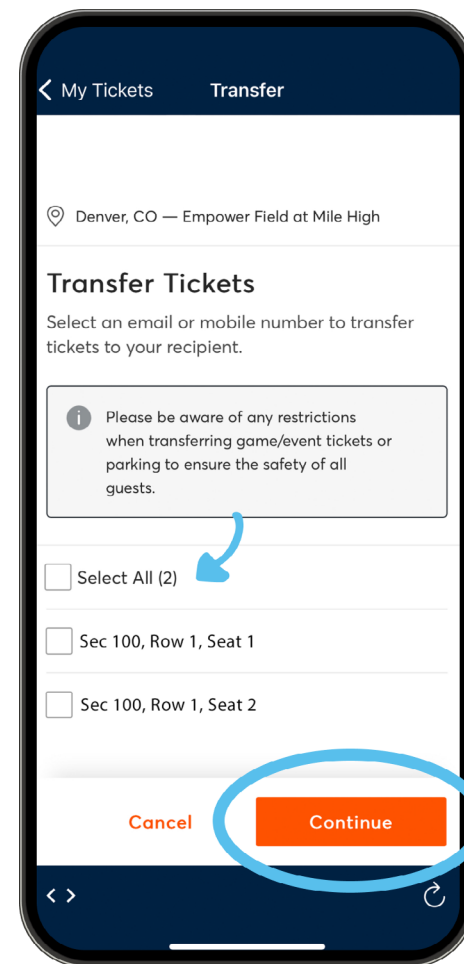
My Tickets

Transfer

Denver, CO — Empower Field at Mile High

Transfer Tickets

Select an email or mobile number to transfer tickets to your recipient.

Please be aware of any restrictions when transferring game/event tickets or parking to ensure the safety of all guests.

Select All (2)

Sec 100, Row 1, Seat 1

Sec 100, Row 1, Seat 2

Cancel

Continue